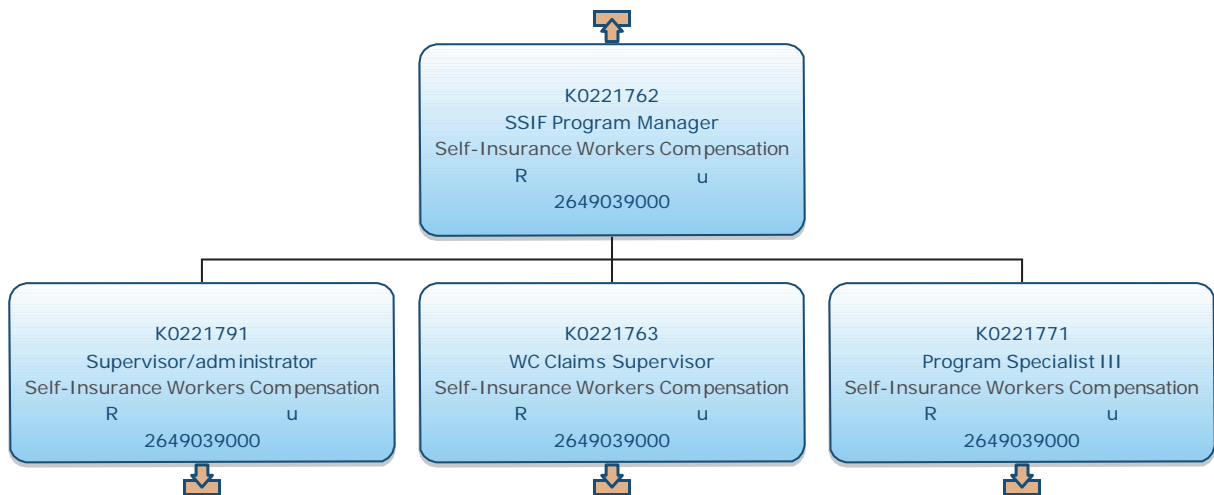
K0221762
SSIF Program Manager
Self-Insurance Workers Compensation
R u
2649039000

K0221791
Supervisor/administrator
Self-Insurance Workers Compensation
R u
2649039000

K0221763
WC Claims Supervisor
Self-Insurance Workers Compensation
R u
2649039000

K0221771
Program Specialist III
Self-Insurance Workers Compensation
R u
2649039000